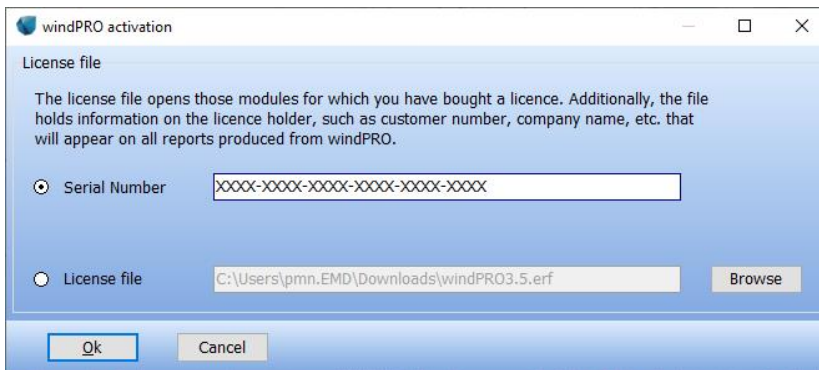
windPRO activation

License file

The license file opens those modules for which you have bought a licence. Additionally, the file holds information on the licence holder, such as customer number, company name, etc. that will appear on all reports produced from windPRO.

Serial Number
XXXX-XXXX-XXXX-XXXX-XXXX-XXXX

License file
C:\Users\pmn.EMD\Downloads\windPRO3.5.erf
Browse

Ok
Cancel